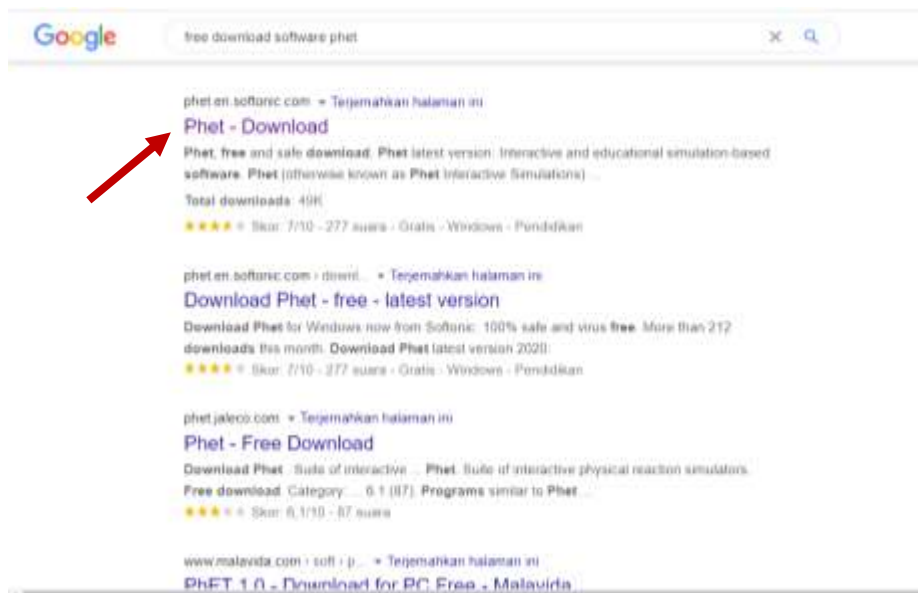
Google

free download software phet

phet.en.softonic.com ▾ Terjemahkan halaman ini
Phet - Download
Phet, free and safe download. Phet latest version: Interactive and educational simulation-based software. Phet (otherwise known as Phet Interactive Simulations) ...
Total downloads: 49K
★★★★★ Skor: 7/10 - 277 suara - Gratis - Windows - Pendidikan

phet.en.softonic.com › downl... ▾ Terjemahkan halaman ini
Download Phet - free - latest version
Download Phet for Windows now from Softonic: 100% safe and virus free. More than 212 downloads this month. Download Phet latest version 2020.
★★★★★ Skor: 7/10 - 277 suara - Gratis - Windows - Pendidikan

phet.jaleco.com ▾ Terjemahkan halaman ini
Phet - Free Download
Download Phet ... Suite of interactive ... Phet. Suite of interactive physical reaction simulators. Free download. Category: ... 6.1 (87). Programs similar to Phet ...
★★★★★ Skor: 6,1/10 - 87 suara

www.malavida.com › soft › p... ▾ Terjemahkan halaman ini
PhET 1.0 - Download for PC Free - Malavida